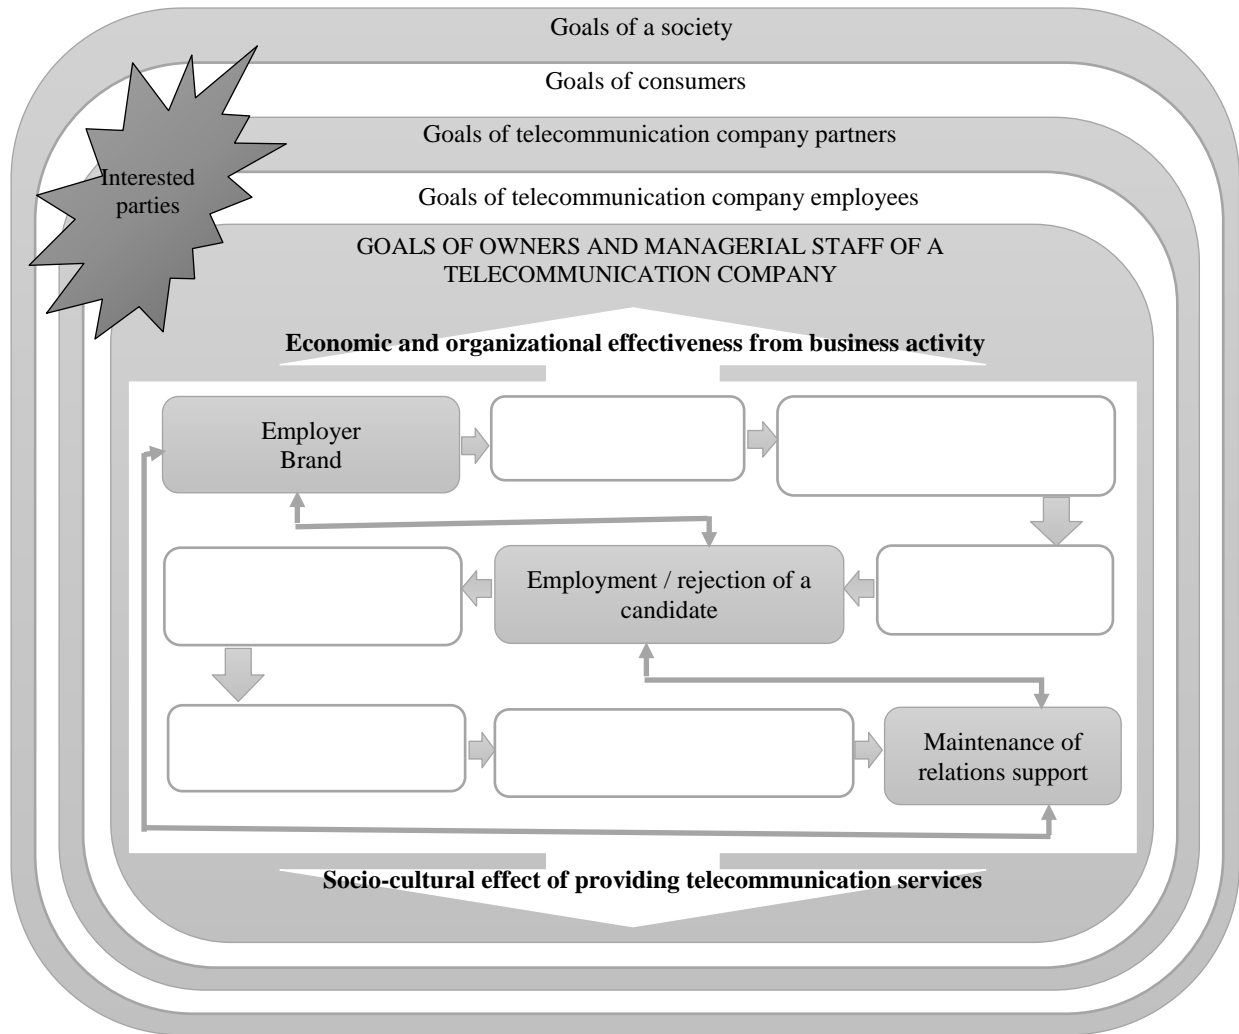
Goals of a society

Goals of consumers

Interested parties

Goals of telecommunication company partners

Goals of telecommunication company employees

GOALS OF OWNERS AND MANAGERIAL STAFF OF A TELECOMMUNICATION COMPANY

Economic and organizational effectiveness from business activity

Employer Brand

Employment / rejection of a candidate

Maintenance of relations support

Socio-cultural effect of providing telecommunication services